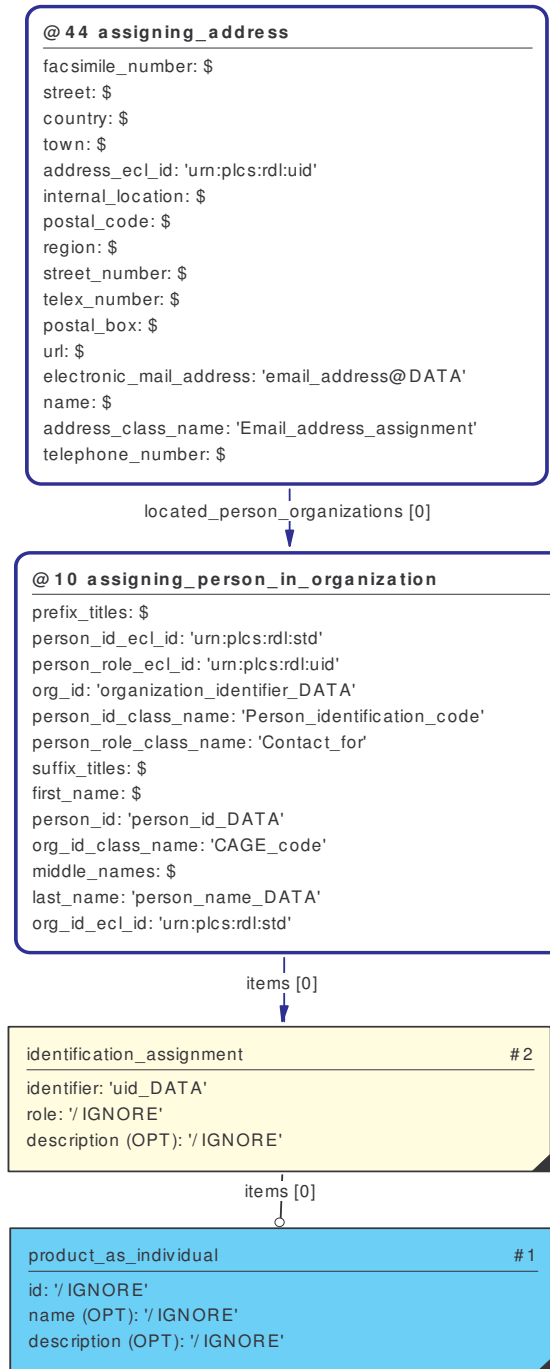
@44 assigning_address

facsimile_number: $
street: $
country: $
town: $
address_ecl_id: 'urn:plcs:rdl:uid'
internal_location: $
postal_code: $
region: $
street_number: $
telex_number: $
postal_box: $
url: $
electronic_mail_address: 'email_address@DATA'
name: $
address_class_name: 'Email_address_assignment'
telephone_number: $

located_person_organizations [0]

@10 assigning_person_in_organization

prefix_titles: $
person_id_ecl_id: 'urn:plcs:rdl:std'
person_role_ecl_id: 'urn:plcs:rdl:uid'
org_id: 'organization_identifier_DATA'
person_id_class_name: 'Person_identification_code'
person_role_class_name: 'Contact_for'
suffix_titles: $
first_name: $
person_id: 'person_id_DATA'
org_id_class_name: 'CAGE_code'
middle_names: $
last_name: 'person_name_DATA'
org_id_ecl_id: 'urn:plcs:rdl:std'

items [0]

identification_assignment #2

identifier: 'uid_DATA'
role: '/IGNORE'
description (OPT): '/IGNORE'

items [0]

product_as_individual #1

id: '/IGNORE'
name (OPT): '/IGNORE'
description (OPT): '/IGNORE'